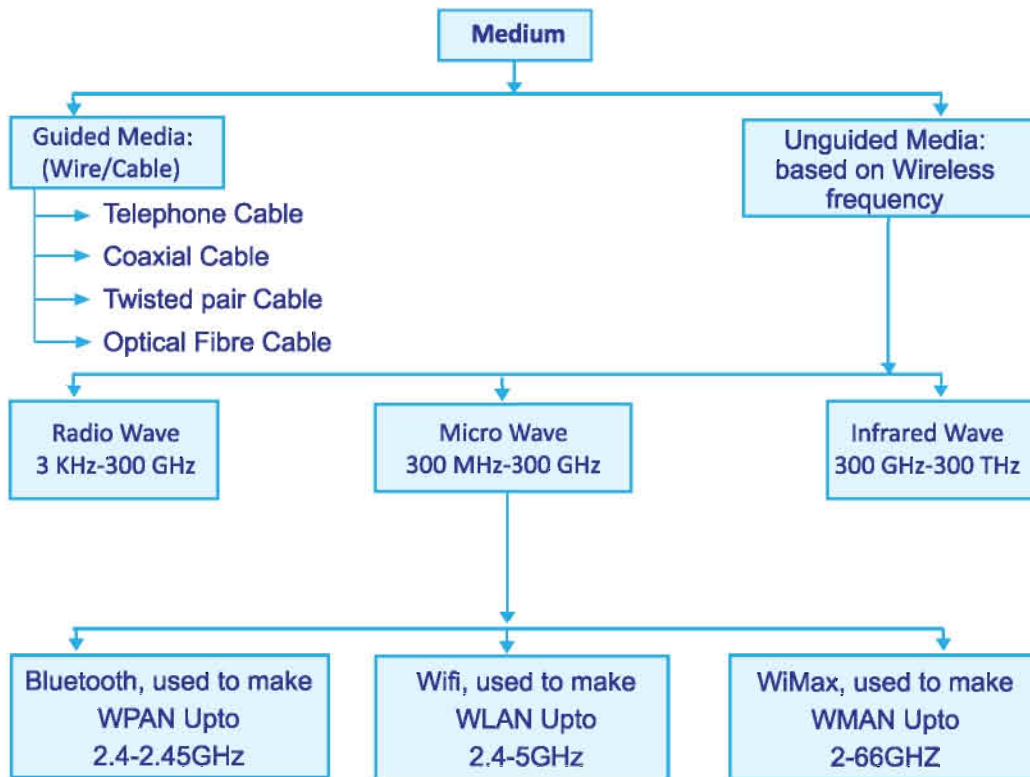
Medium

Guided Media: (Wire/Cable)

Telephone Cable
Coaxial Cable
Twisted pair Cable
Optical Fibre Cable

Unguided Media: based on Wireless frequency

Radio Wave 3 KHz-300 GHz

Micro Wave 300 MHz-300 GHz

Infrared Wave 300 GHz-300 THz

Bluetooth, used to make WPAN Upto 2.4-2.45GHz

Wifi, used to make WLAN Upto 2.4-5GHz

WiMax, used to make WMAN Upto 2-66GHZ